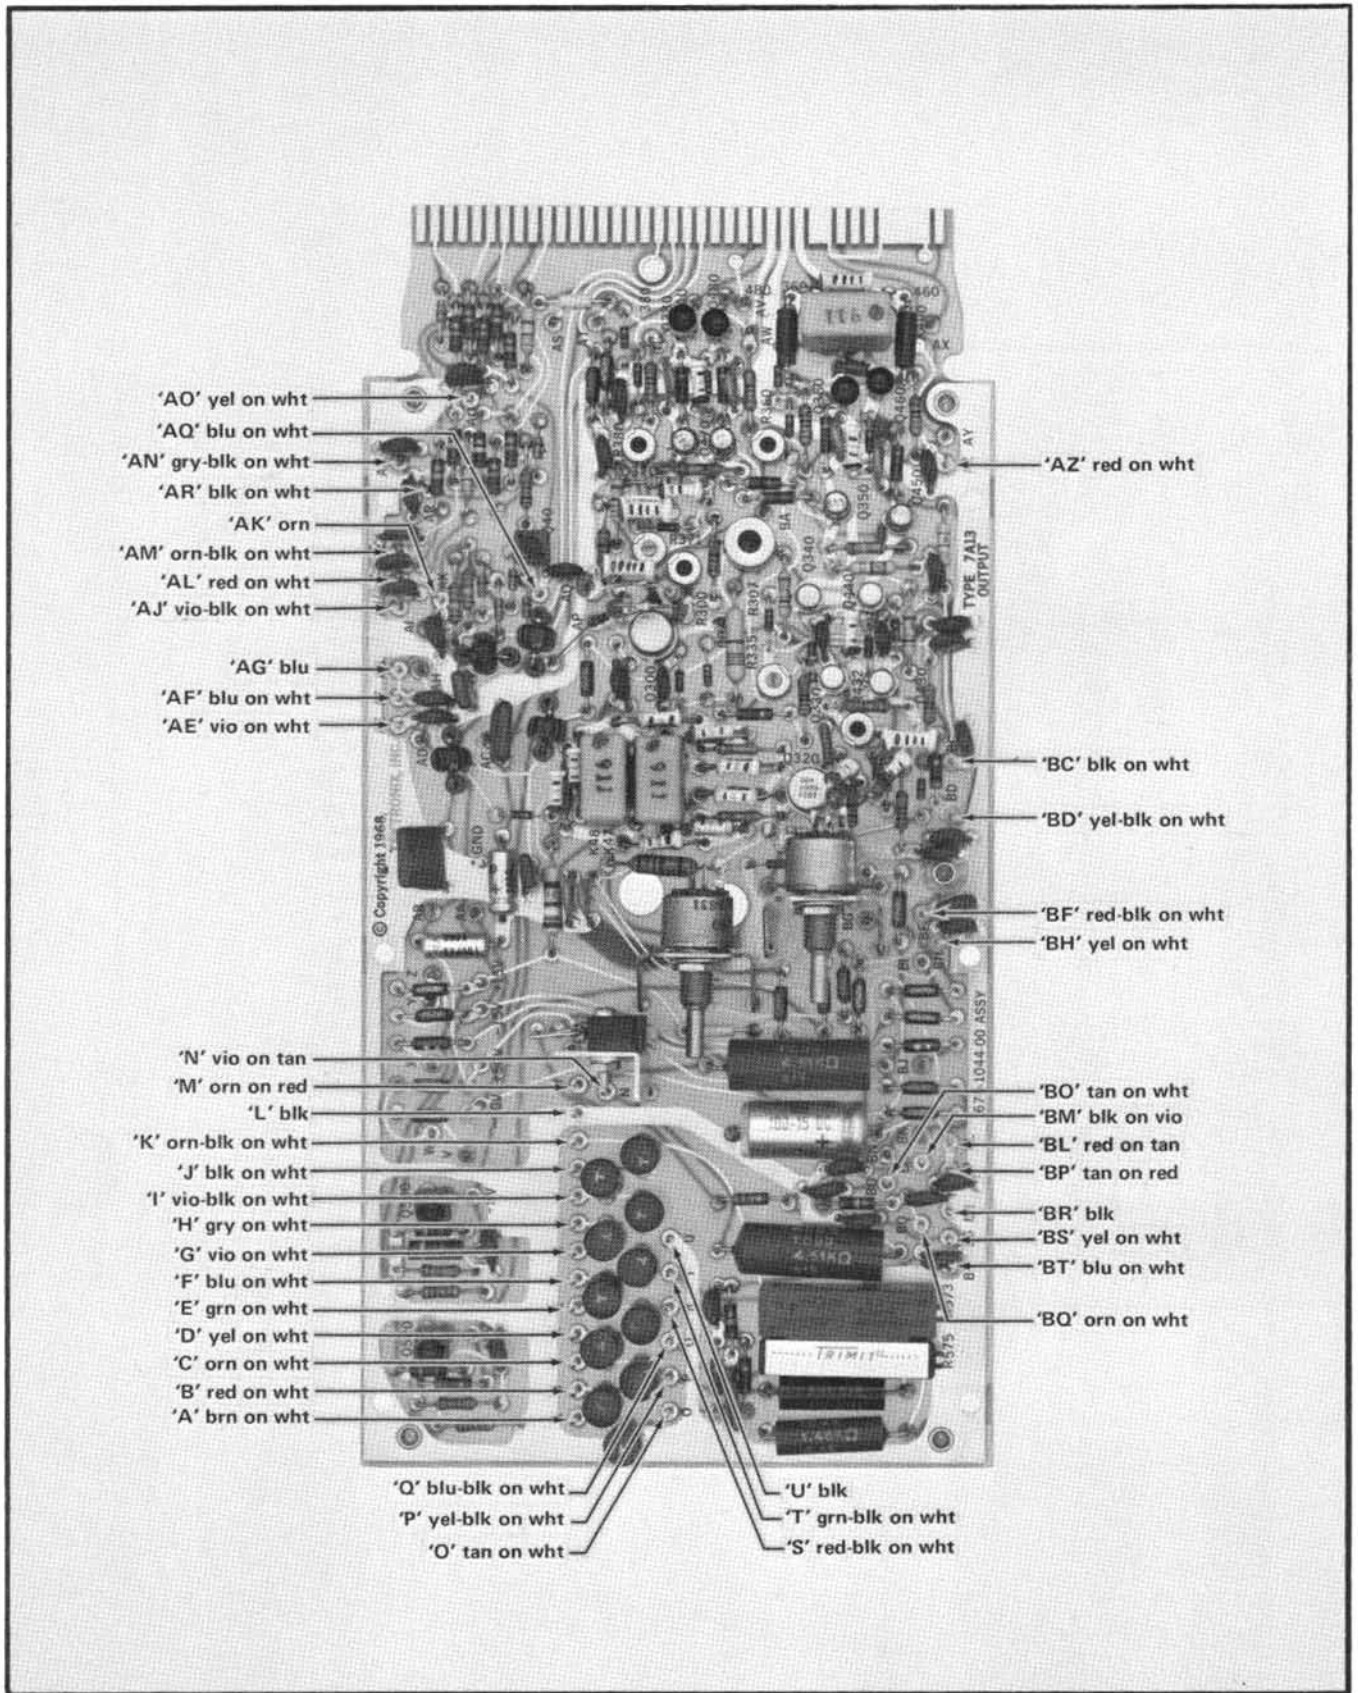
'AO' yel on wht
'AQ' blu on wht
'AN' gry-blk on wht
'AR' blk on wht
'AK' orn
'AM' orn-blk on wht
'AL' red on wht
'AJ' vio-blk on wht
'AG' blu
'AF' blu on wht
'AE' vio on wht

'AZ' red on wht

TYPE 7A13 OUTPUT

© Copyright 1968

'BC' blk on wht
'BD' yel-blk on wht
'BF' red-blk on wht
'BH' yel on wht

'N' vio on tan
'M' orn on red
'L' blk
'K' orn-blk on wht
'J' blk on wht
'I' vio-blk on wht
'H' gry on wht
'G' vio on wht
'F' blu on wht
'E' grn on wht
'D' yel on wht
'C' orn on wht
'B' red on wht
'A' brn on wht

670-1044-00 ASSY

'BO' tan on wht
'BM' blk on vio
'BL' red on tan
'BP' tan on red
'BR' blk
'BS' yel on wht
'BT' blu on wht
'BQ' orn on wht

TRIMIT

'Q' blu-blk on wht
'P' yel-blk on wht
'O' tan on wht
'U' blk
'T' grn-blk on wht
'S' red-blk on wht